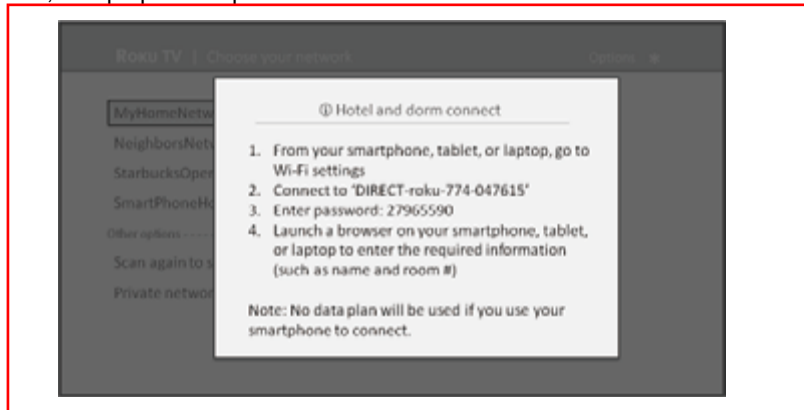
Roku TV | Choose your network

Options ✱

MyHomeNetw

NeighborsNetw

StarbucksOpe

SmartPhoneHo

Other options

Scan again to s

Private networ

ⓘ Hotel and dorm connect

1. From your smartphone, tablet, or laptop, go to Wi-Fi settings
2. Connect to 'DIRECT-roku-774-047615'
3. Enter password: 27965590
4. Launch a browser on your smartphone, tablet, or laptop to enter the required information (such as name and room #)

Note: No data plan will be used if you use your smartphone to connect.